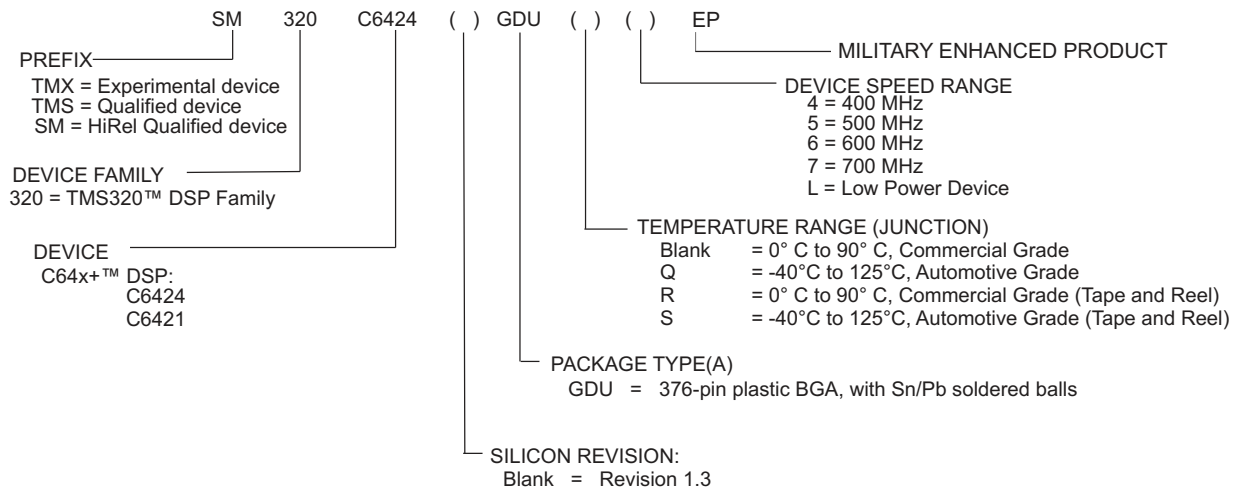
SM 320 C6424 ( ) GDU ( ) ( ) EP

PREFIX
TMX = Experimental device
TMS = Qualified device
SM = HiRel Qualified device

DEVICE FAMILY
320 = TMS320™ DSP Family

DEVICE
C64x+™ DSP:
C6424
C6421

MILITARY ENHANCED PRODUCT

DEVICE SPEED RANGE
4 = 400 MHz
5 = 500 MHz
6 = 600 MHz
7 = 700 MHz
L = Low Power Device

TEMPERATURE RANGE (JUNCTION)
Blank = 0° C to 90° C, Commercial Grade
Q = -40°C to 125°C, Automotive Grade
R = 0° C to 90° C, Commercial Grade (Tape and Reel)
S = -40°C to 125°C, Automotive Grade (Tape and Reel)

PACKAGE TYPE(A)
GDU = 376-pin plastic BGA, with Sn/Pb soldered balls

SILICON REVISION:
Blank = Revision 1.3